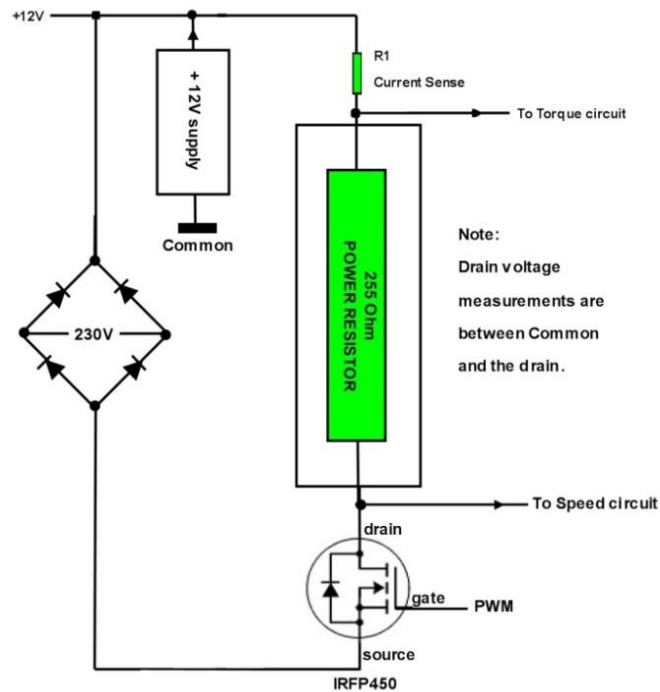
+12V

+12V supply

Common

R1

Current Sense

To Torque circuit

255 Ohm POWER RESISTOR

Note:

Drain voltage measurements are between Common and the drain.

230V

To Speed circuit

drain

gate

PWM

source

IRFP450